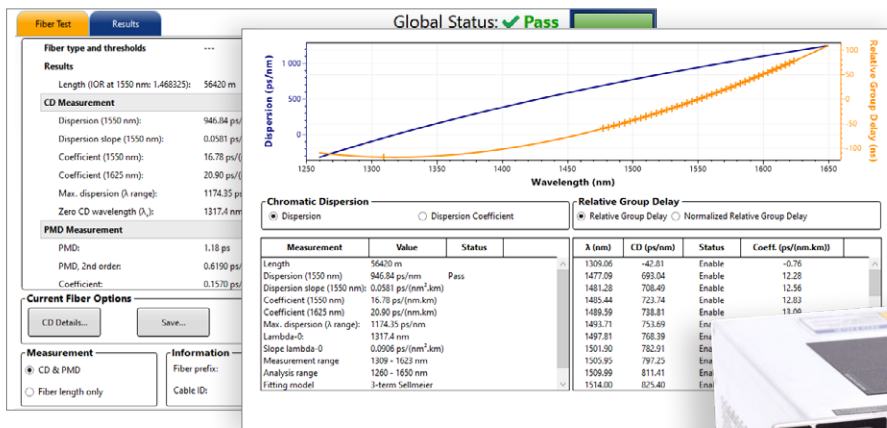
Fiber Test Results

Global Status: ✔ Pass

Fiber type and thresholds ---

Results

Length (IOR at 1550 nm: 1.468325): 56420 m

CD Measurement

Dispersion (1550 nm): 946.84 ps/

Dispersion slope (1550 nm): 0.0581 ps/

Coefficient (1550 nm): 16.78 ps/

Coefficient (1625 nm): 20.90 ps/

Max. dispersion (λ range): 1174.35 ps

Zero CD wavelength (λ₀): 1317.4 nm

PMD Measurement

PMD: 1.18 ps

PMD, 2nd order: 0.6190 ps

Coefficient: 0.1570 ps

Current Fiber Options

CD Details... Save...

Measurement

CD & PMD

Fiber length only

Information

Fiber prefix:

Cable ID:

Dispersion (ps/nm)

1 000

500

0

Relative Group Delay (ns)

100

50

0

-50

-100

1250 1300 1350 1400 1450 1500 1550 1600 1650

Wavelength (nm)

Chromatic Dispersion

Dispersion

Dispersion Coefficient

Relative Group Delay

Relative Group Delay

Normalized Relative Group Delay

| Measurement | Value | Status |
|---|---|---|
| Length | 56420 m | |
| Dispersion (1550 nm) | 946.84 ps/nm | Pass |
| Dispersion slope (1550 nm): | 0.0581 ps/(nm².km) | |
| Coefficient (1550 nm) | 16.78 ps/(nm.km) | |
| Coefficient (1625 nm) | 20.90 ps/(nm.km) | |
| Max. dispersion (λ range): | 1174.35 ps/nm | |
| Lambda-0: | 1317.4 nm | |
| Slope lambda-0 | 0.0906 ps/(nm².km) | |
| Measurement range | 1309 - 1623 nm | |
| Analysis range | 1260 - 1650 nm | |
| Fitting model | 3-term Sellmeier | |

| λ (nm) | CD (ps/nm) | Status | Coeff. (ps/(nm.km)) |
|---|---|---|---|
| 1309.06 | -42.81 | Enable | -0.76 |
| 1477.09 | 693.04 | Enable | 12.28 |
| 1481.28 | 708.49 | Enable | 12.56 |
| 1485.44 | 723.74 | Enable | 12.83 |
| 1489.59 | 738.81 | Enable | 13.09 |
| 1493.71 | 753.69 | Ena | |
| 1497.81 | 768.39 | Ena | |
| 1501.90 | 782.91 | Ena | |
| 1505.95 | 797.25 | Ena | |
| 1509.99 | 811.41 | Ena | |
| 1514.00 | 825.40 | Ena | |